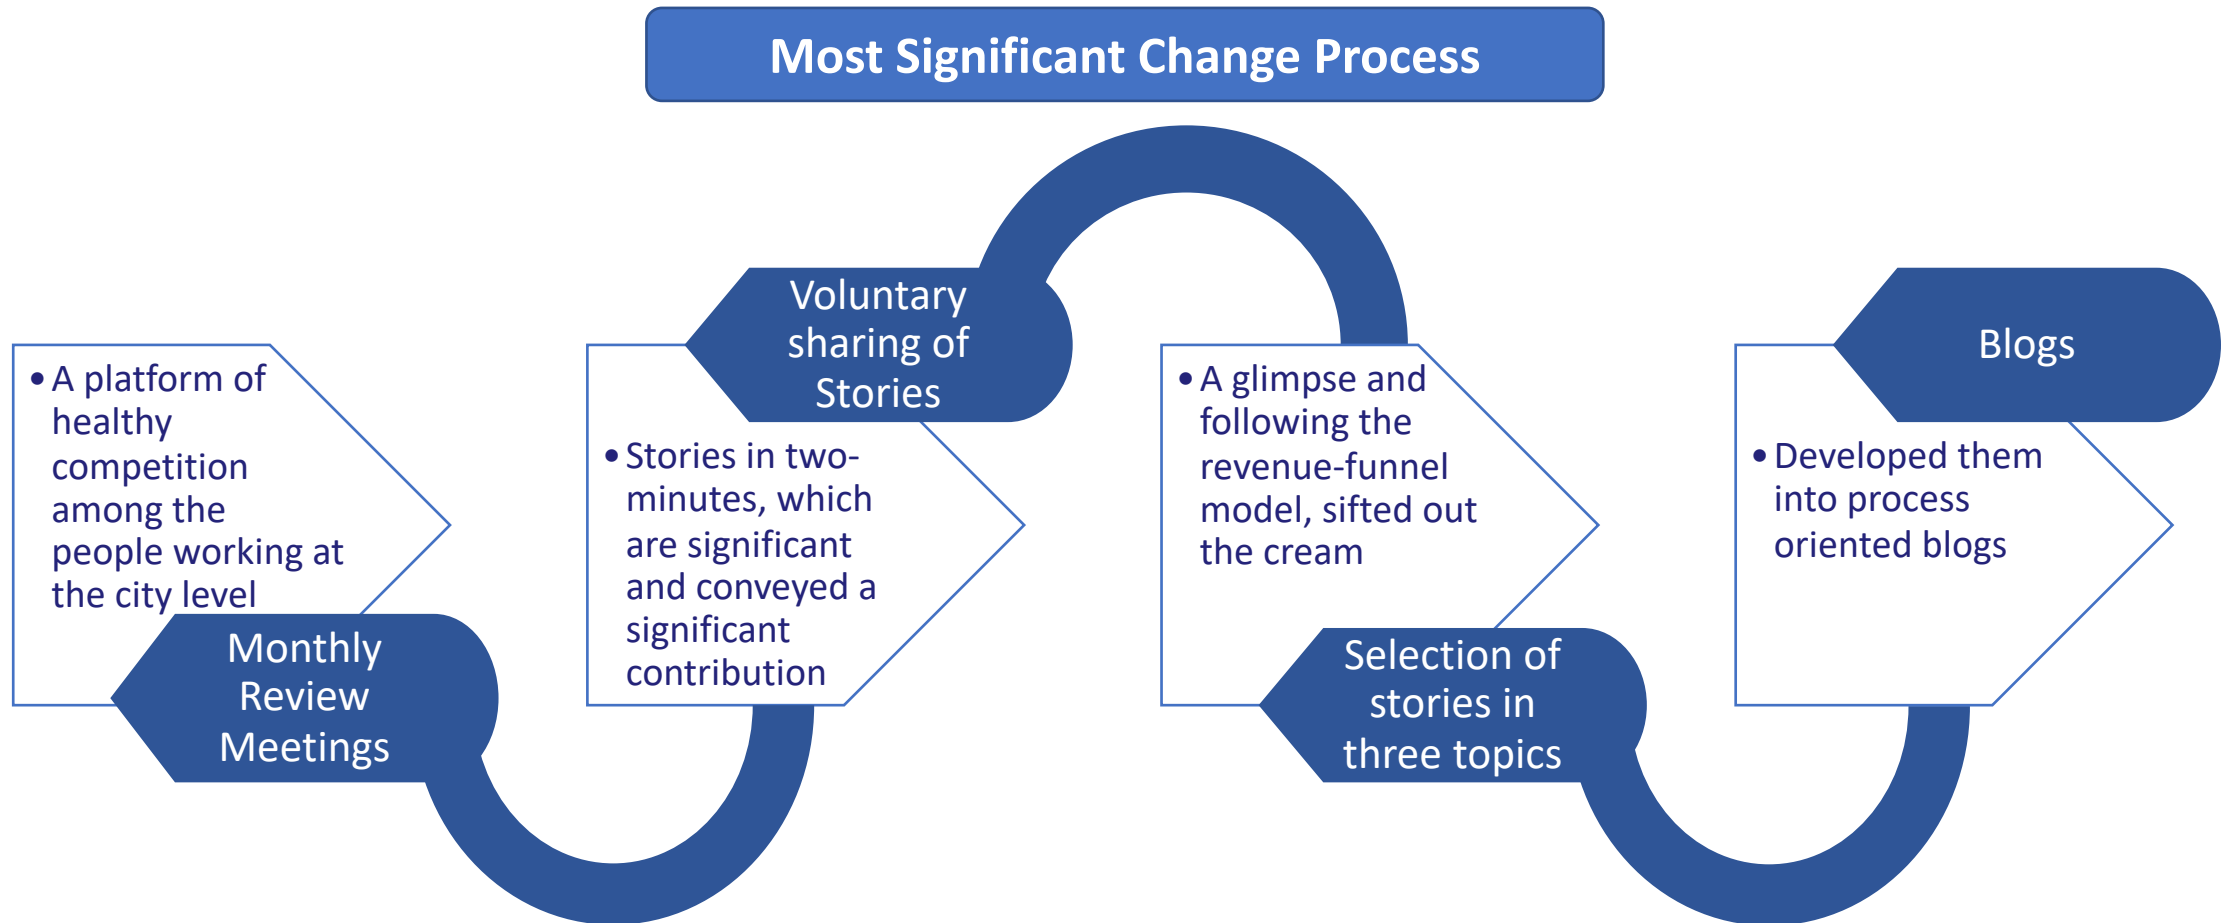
Most Significant Change Process

• A platform of healthy competition among the people working at the city level

Monthly Review Meetings

Voluntary sharing of Stories

• Stories in two-minutes, which are significant and conveyed a significant contribution

• A glimpse and following the revenue-funnel model, sifted out the cream

Selection of stories in three topics

Blogs

• Developed them into process oriented blogs